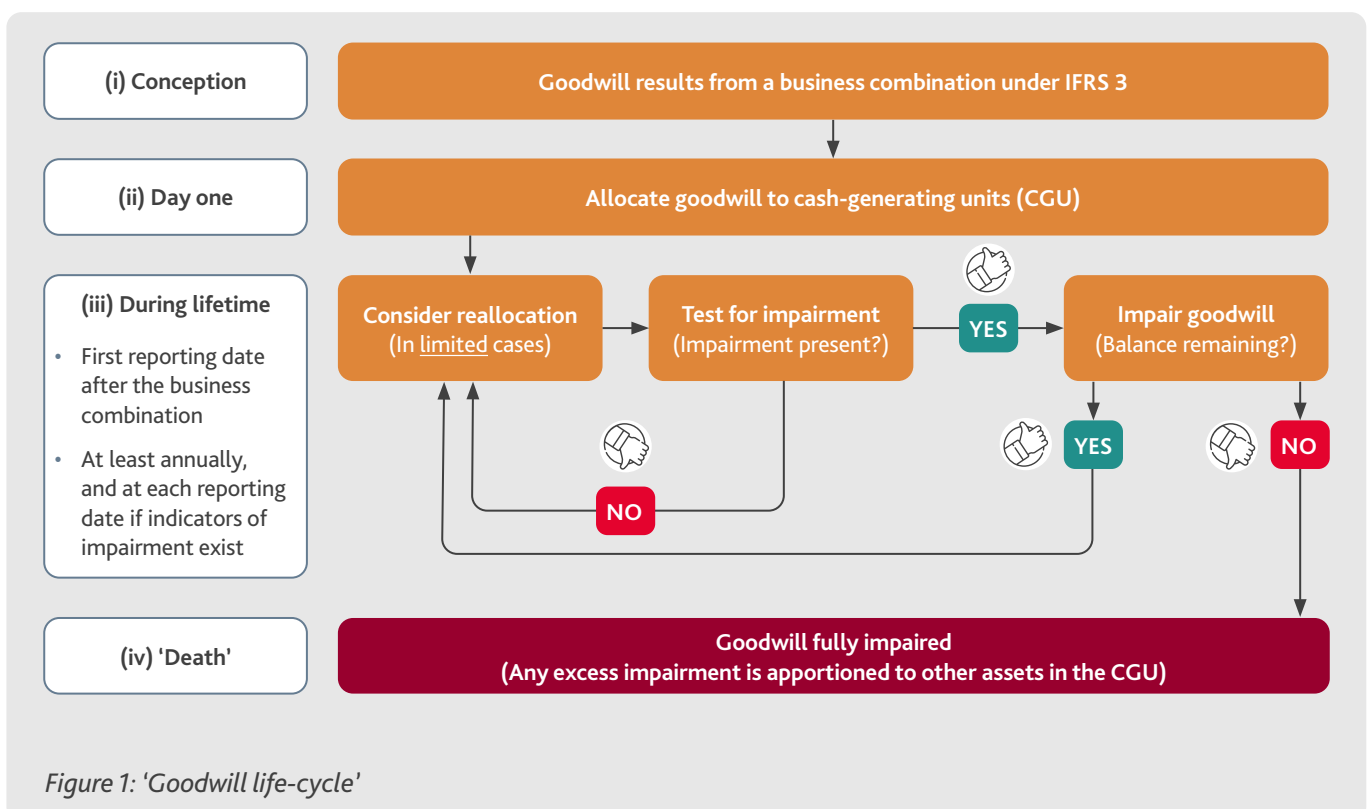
(i) Conception

Goodwill results from a business combination under IFRS 3

(ii) Day one

Allocate goodwill to cash-generating units (CGU)

(iii) During lifetime

• First reporting date after the business combination

• At least annually, and at each reporting date if indicators of impairment exist

Consider reallocation
(In limited cases)

Test for impairment
(Impairment present?)

YES

Impair goodwill
(Balance remaining?)

NO

YES

NO

(iv) 'Death'

Goodwill fully impaired
(Any excess impairment is apportioned to other assets in the CGU)

Figure 1: 'Goodwill life-cycle'